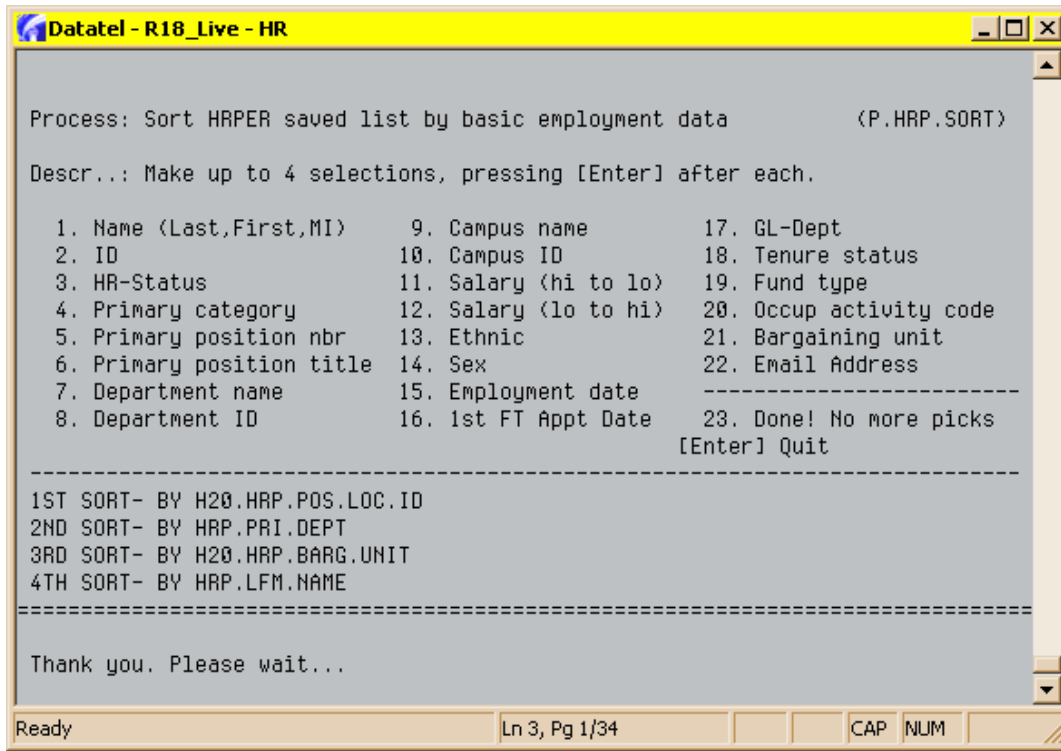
Datatel - R18_Live - HR

Process: Sort HRPER saved list by basic employment data (P.HRP.SORT)

Descr..: Make up to 4 selections, pressing [Enter] after each.

1. Name (Last,First,MI)
2. ID
3. HR-Status
4. Primary category
5. Primary position nbr
6. Primary position title
7. Department name
8. Department ID

9. Campus name
10. Campus ID
11. Salary (hi to lo)
12. Salary (lo to hi)
13. Ethnic
14. Sex
15. Employment date
16. 1st FT Appt Date

17. GL-Dept
18. Tenure status
19. Fund type
20. Occup activity code
21. Bargaining unit
22. Email Address
-------------------------
23. Done! No more picks
[Enter] Quit

----------------------------------------------------------------------------
1ST SORT- BY H20.HRP.POS.LOC.ID
2ND SORT- BY HRP.PRI.DEPT
3RD SORT- BY H20.HRP.BARG.UNIT
4TH SORT- BY HRP.LFM.NAME
============================================================================

Thank you. Please wait...

Ready | Ln 3, Pg 1/34 | CAP | NUM